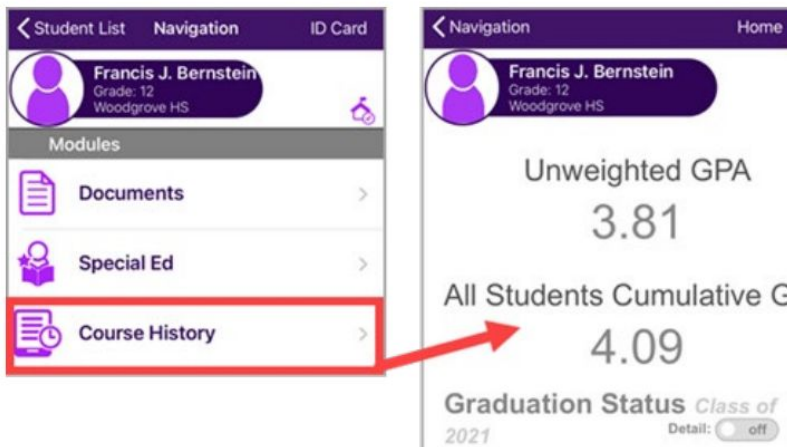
Student List Navigation ID Card

Francis J. Bernstein
Grade: 12
Woodgrove HS

Modules

Documents

Special Ed

Course History

Navigation Home

Francis J. Bernstein
Grade: 12
Woodgrove HS

Unweighted GPA
3.81

All Students Cumulative G
4.09

Graduation Status Class of 2021

Detail: off